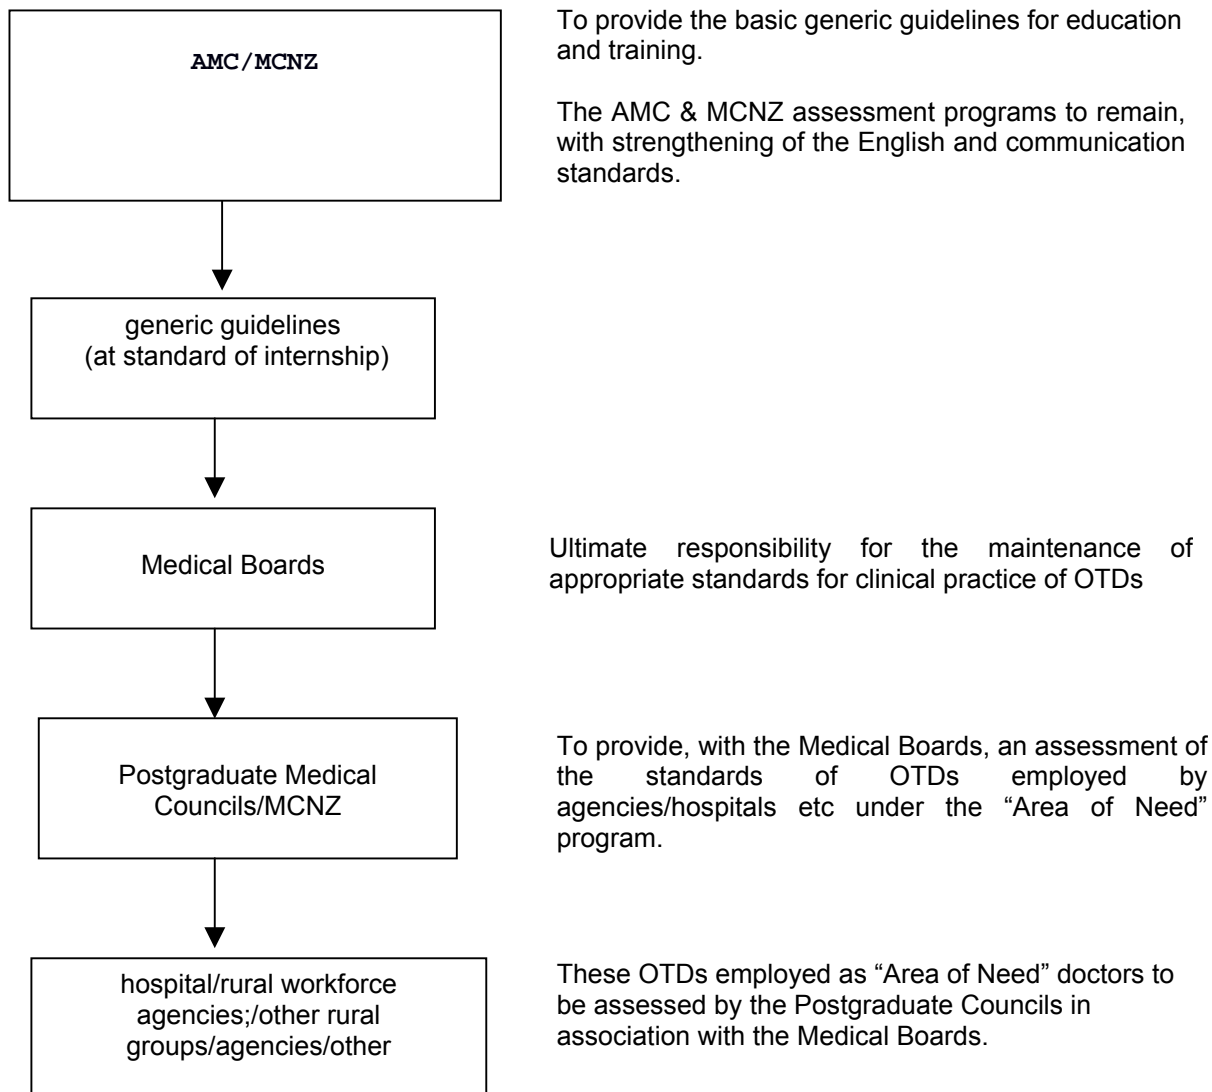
AMC/MCNZ

To provide the basic generic guidelines for education and training.

The AMC & MCNZ assessment programs to remain, with strengthening of the English and communication standards.

generic guidelines
(at standard of internship)

Medical Boards

Ultimate responsibility for the maintenance of appropriate standards for clinical practice of OTDs

Postgraduate Medical Councils/MCNZ

To provide, with the Medical Boards, an assessment of the standards of OTDs employed by agencies/hospitals etc under the "Area of Need" program.

hospital/rural workforce agencies;/other rural groups/agencies/other

These OTDs employed as "Area of Need" doctors to be assessed by the Postgraduate Councils in association with the Medical Boards.